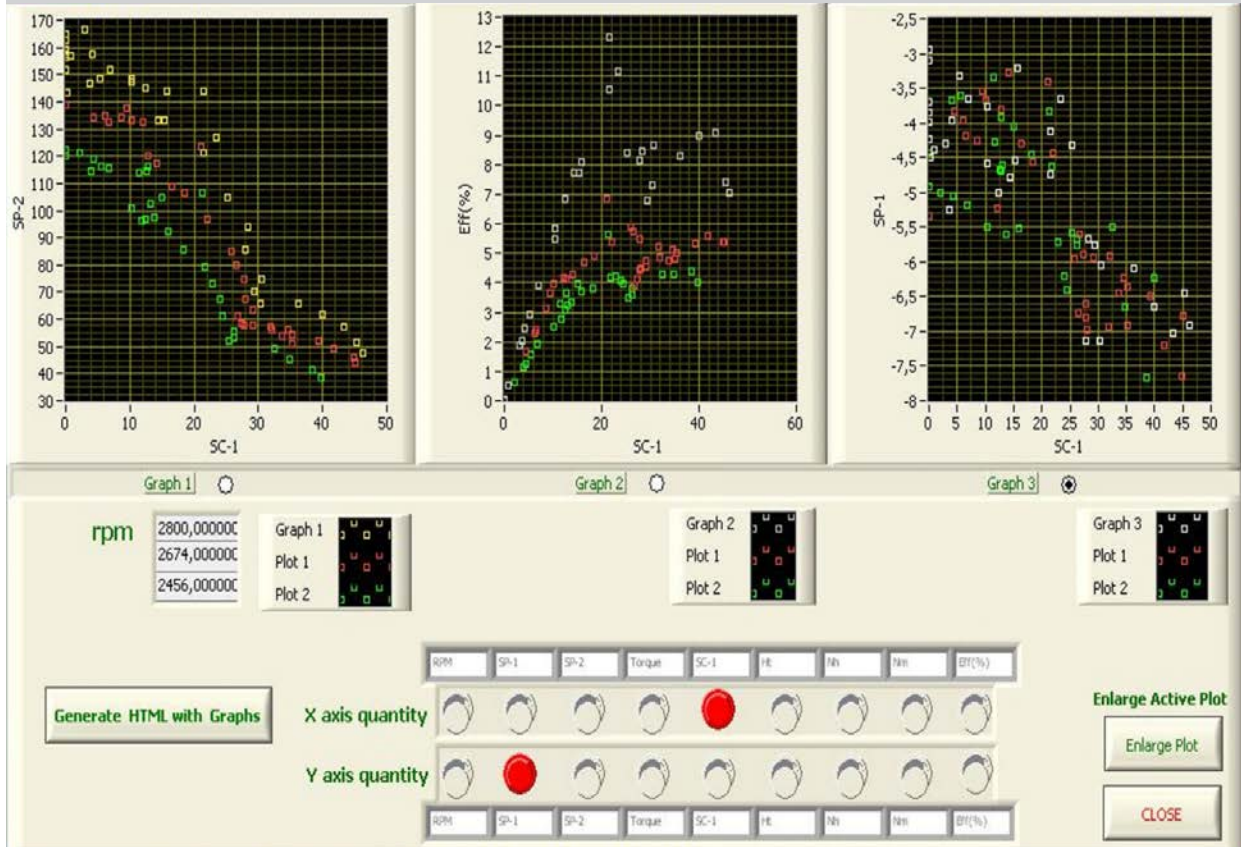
170
160
150
140
130
120
110
100
90
80
70
60
50
40
30
SP-2
0 10 20 30 40 50
SC-1

13
12
11
10
9
8
7
6
5
4
3
2
1
0
Eff(%)
0 20 40 60
SC-1

-2,5
-3
-3,5
-4
-4,5
-5
-5,5
-6
-6,5
-7
-7,5
-8
SP-1
0 5 10 15 20 25 30 35 40 45 50
SC-1

Graph 1
Graph 2
Graph 3

rpm
2800,000000
2674,000000
2456,000000

Graph 1
Plot 1
Plot 2

Graph 2
Plot 1
Plot 2

Graph 3
Plot 1
Plot 2

RPM SP-1 SP-2 Torque SC-1 Ht Nh Nm Eff(%)

Generate HTML with Graphs

X axis quantity

Y axis quantity

RPM SP-1 SP-2 Torque SC-1 Ht Nh Nm Eff(%)

Enlarge Active Plot
Enlarge Plot
CLOSE